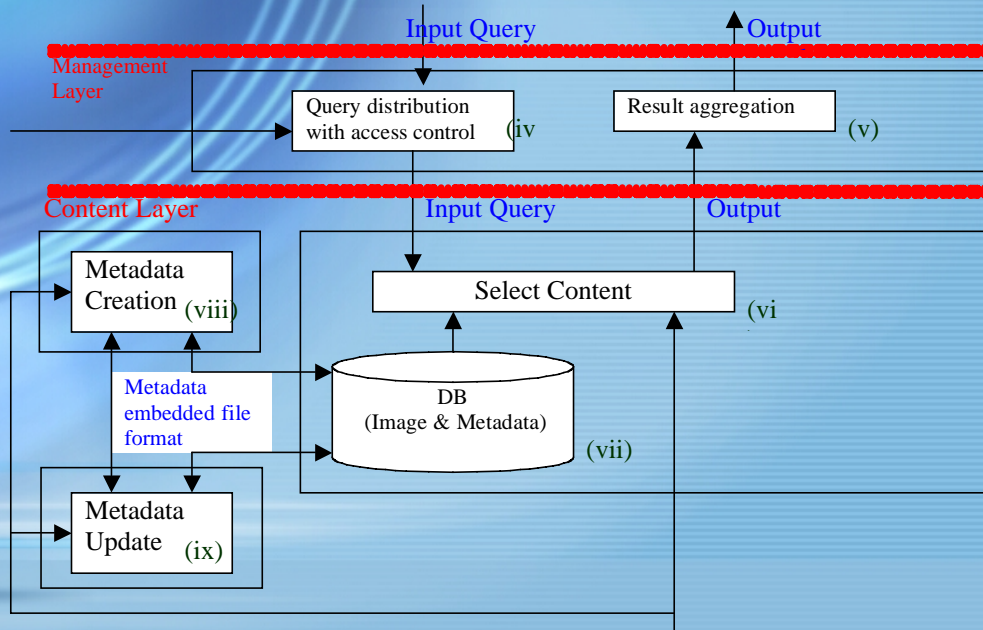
Input Query

Output

Management Layer

Query distribution with access control

(iv

Result aggregation

(v)

Content Layer

Input Query

Output

Metadata Creation

(viii)

Select Content

(vi

Metadata embedded file format

DB (Image & Metadata)

(vii)

Metadata Update

(ix)